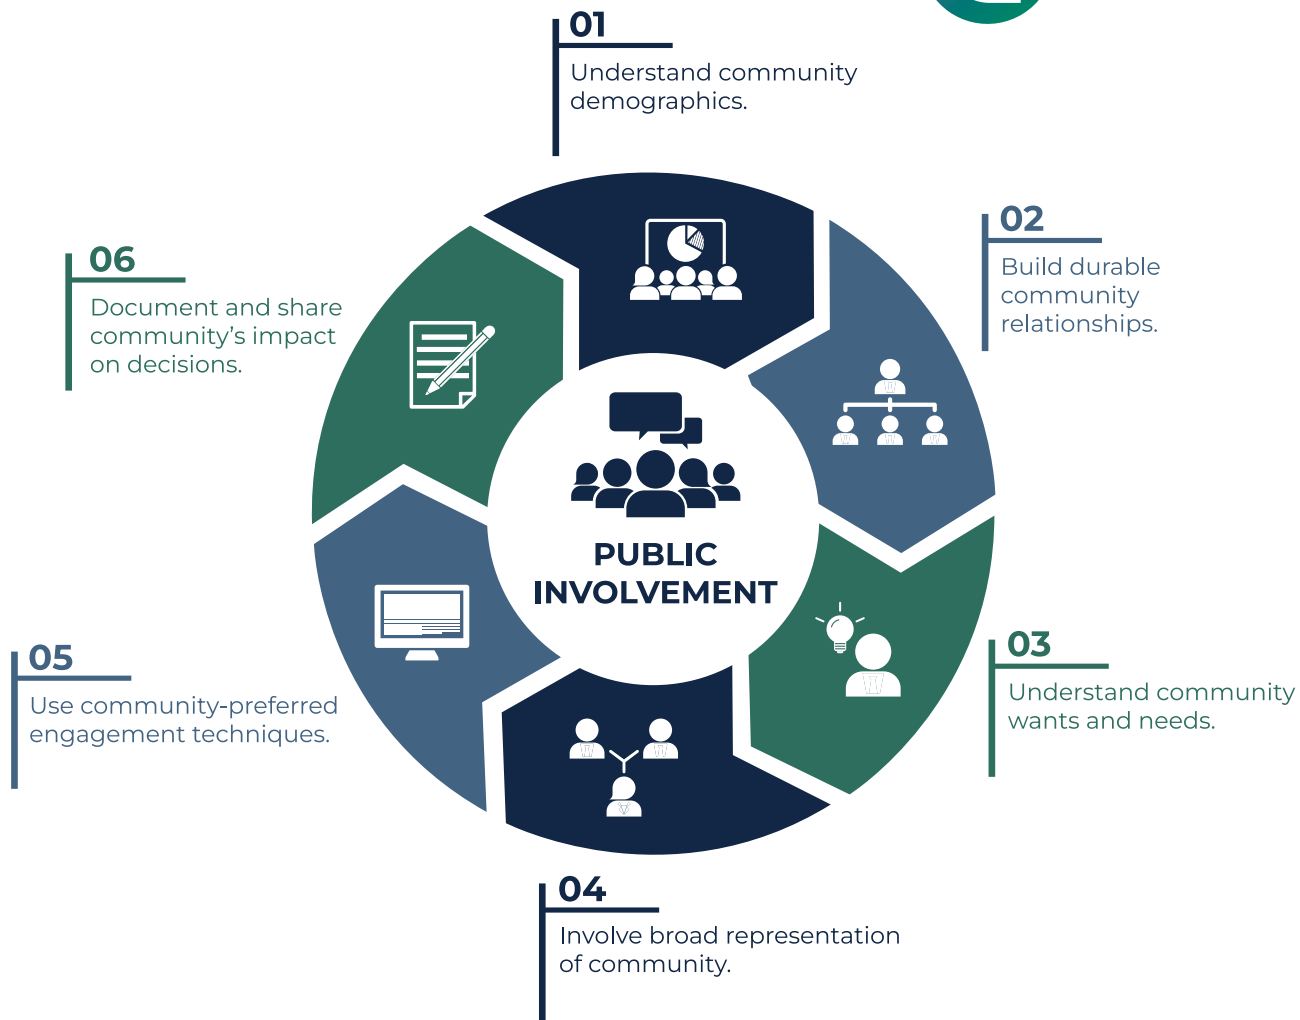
01
Understand community demographics.

02
Build durable community relationships.

06
Document and share community's impact on decisions.

PUBLIC INVOLVEMENT

03
Understand community wants and needs.

05
Use community-preferred engagement techniques.

04
Involve broad representation of community.